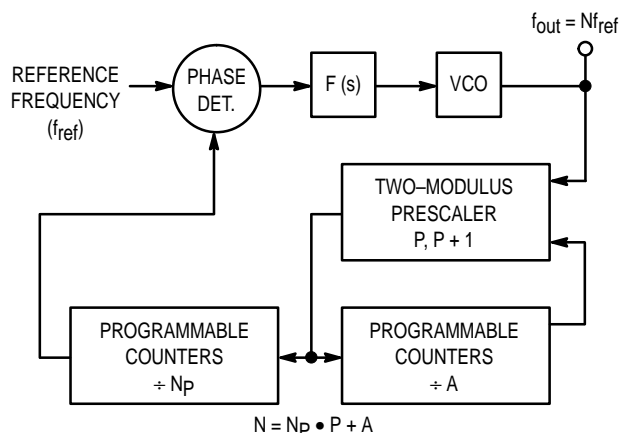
$f_{out} = Nf_{ref}$

REFERENCE FREQUENCY ($f_{ref}$)

PHASE DET.

F (s)

VCO

TWO–MODULUS PRESCALER P, P + 1

PROGRAMMABLE COUNTERS $\div N_P$

PROGRAMMABLE COUNTERS $\div$ A

$N = N_P \bullet P + A$